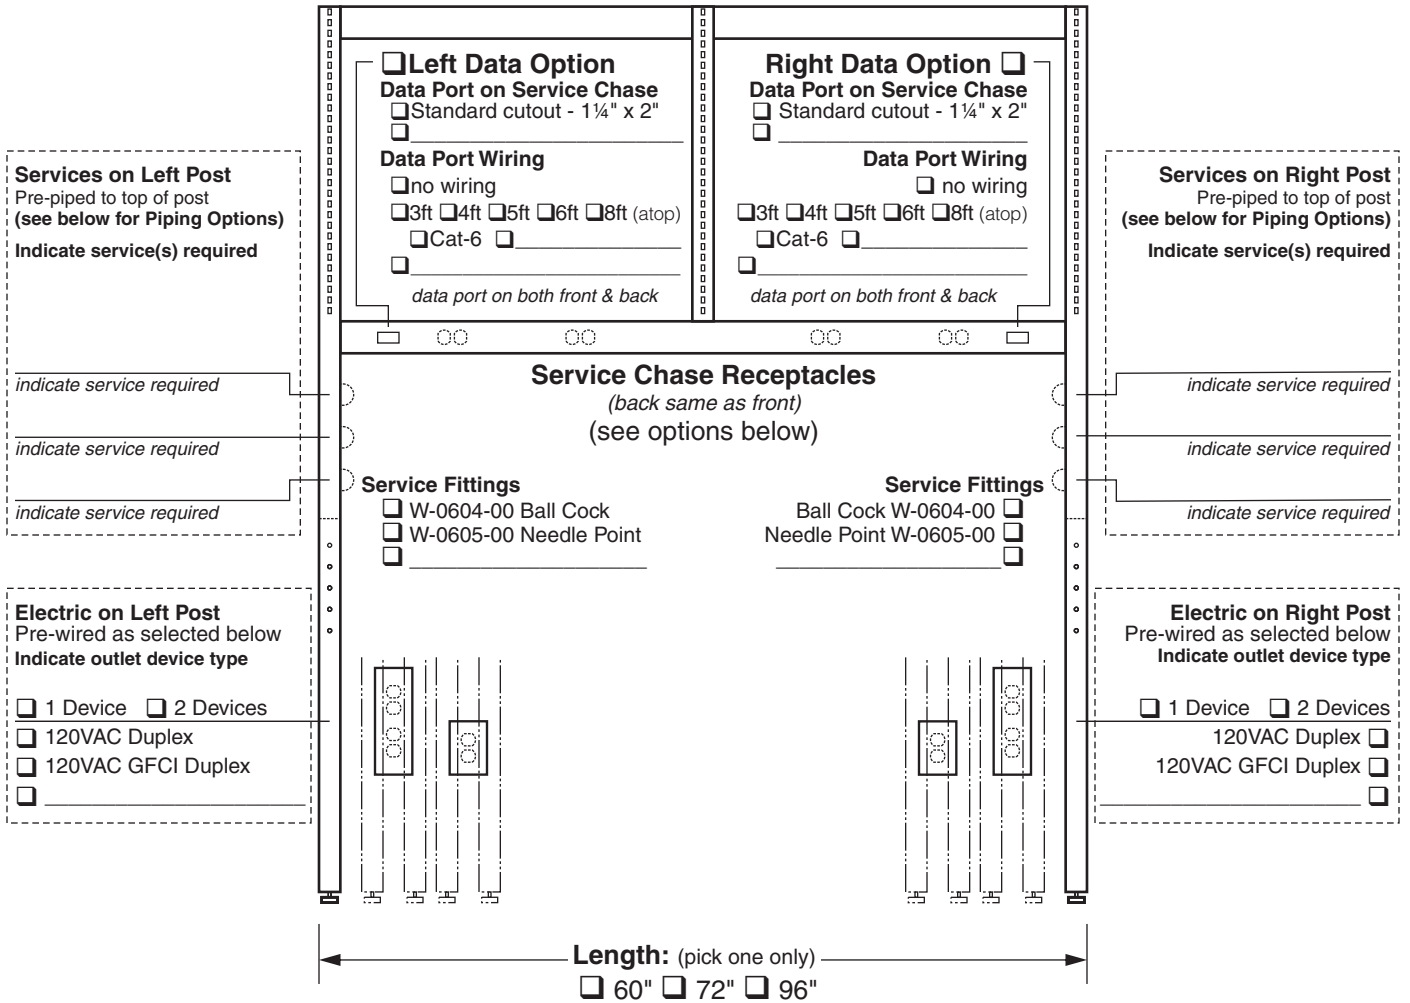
❑Left Data Option
Data Port on Service Chase
❑Standard cutout - 1¼" x 2"
❑______________
Data Port Wiring
❑no wiring
❑3ft ❑4ft ❑5ft ❑6ft ❑8ft (atop)
❑Cat-6 ❑______________
❑______________
data port on both front & back

Right Data Option ❑
Data Port on Service Chase
❑ Standard cutout - 1¼" x 2"
❑ ______________
Data Port Wiring
❑ no wiring
❑3ft ❑4ft ❑5ft ❑6ft ❑8ft (atop)
❑Cat-6 ❑______________
❑______________
data port on both front & back

Services on Left Post
Pre-piped to top of post
(see below for Piping Options)
Indicate service(s) required

indicate service required

indicate service required

indicate service required

Services on Right Post
Pre-piped to top of post
(see below for Piping Options)
Indicate service(s) required

indicate service required

indicate service required

indicate service required

Service Chase Receptacles
(back same as front)
(see options below)

Service Fittings
❑ W-0604-00 Ball Cock
❑ W-0605-00 Needle Point
❑ ______________

Service Fittings
Ball Cock W-0604-00 ❑
Needle Point W-0605-00 ❑
______________ ❑

Electric on Left Post
Pre-wired as selected below
Indicate outlet device type
❑ 1 Device ❑ 2 Devices
❑ 120VAC Duplex
❑ 120VAC GFCI Duplex
❑ ______________

Electric on Right Post
Pre-wired as selected below
Indicate outlet device type
❑ 1 Device ❑ 2 Devices
120VAC Duplex ❑
120VAC GFCI Duplex ❑
______________ ❑

Length: (pick one only)
❑ 60" ❑ 72" ❑ 96"